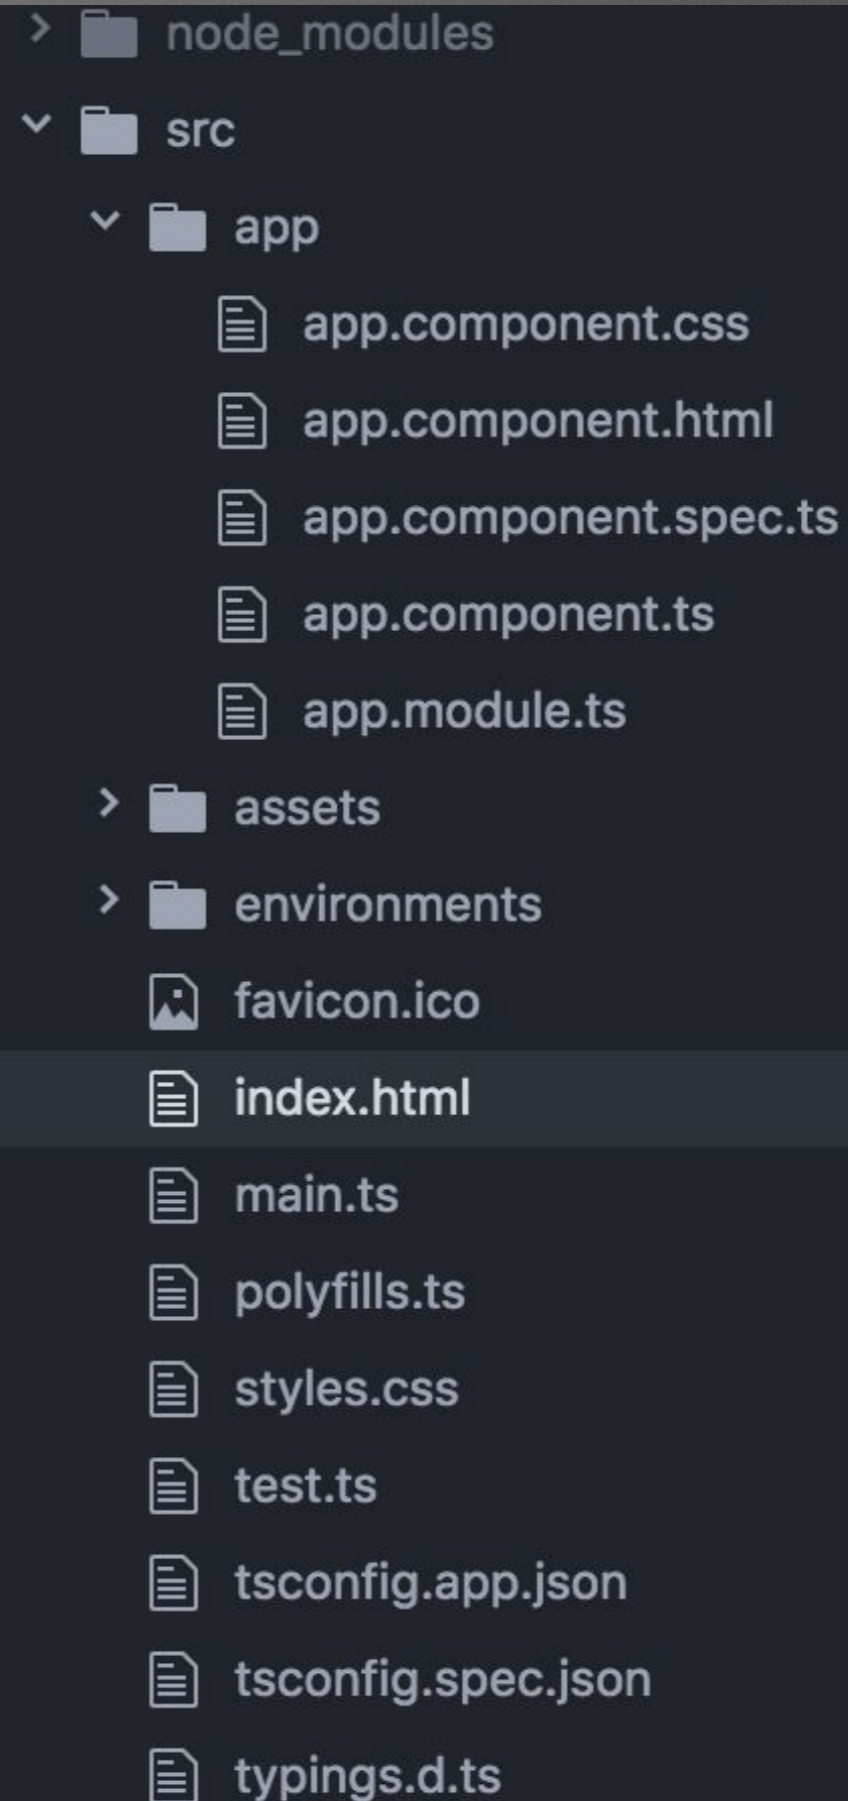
node_modules
src
app
app.component.css
app.component.html
app.component.spec.ts
app.component.ts
app.module.ts
assets
environments
favicon.ico
index.html
main.ts
polyfills.ts
styles.css
test.ts
tsconfig.app.json
tsconfig.spec.json
typings.d.ts